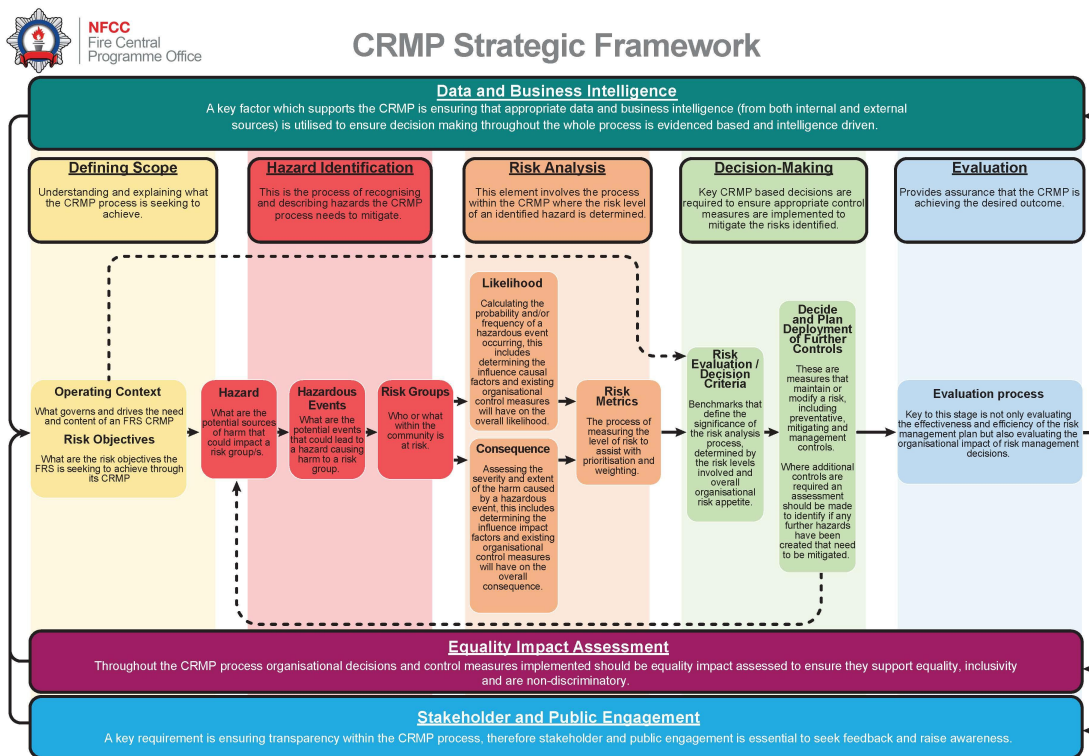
NFCC
Fire Central
Programme Office

CRMP Strategic Framework

Data and Business Intelligence
A key factor which supports the CRMP is ensuring that appropriate data and business intelligence (from both internal and external sources) is utilised to ensure decision making throughout the whole process is evidenced based and intelligence driven.

Defining Scope
Understanding and explaining what the CRMP process is seeking to achieve.

Hazard Identification
This is the process of recognising and describing hazards the CRMP process needs to mitigate.

Risk Analysis
This element involves the process within the CRMP where the risk level of an identified hazard is determined.

Decision-Making
Key CRMP based decisions are required to ensure appropriate control measures are implemented to mitigate the risks identified.

Evaluation
Provides assurance that the CRMP is achieving the desired outcome.

Operating Context
What governs and drives the need and content of an FRS CRMP
Risk Objectives
What are the risk objectives the FRS is seeking to achieve through its CRMP

Hazard
What are the potential sources of harm that could impact a risk group/s.

Hazardous Events
What are the potential events that could lead to a hazard causing harm to a risk group.

Risk Groups
Who or what within the community is at risk.

Likelihood
Calculating the probability and/or frequency of a hazardous event occurring, this includes determining the influence causal factors and existing organisational control measures will have on the overall likelihood.

Consequence
Assessing the severity and extent of the harm caused by a hazardous event, this includes determining the influence impact factors and existing organisational control measures will have on the overall consequence.

Risk Metrics
The process of measuring the level of risk to assist with prioritisation and weighting.

Risk Evaluation / Decision Criteria
Benchmarks that define the significance of the risk analysis process, determined by the risk levels involved and overall organisational risk appetite.

Decide and Plan Deployment of Further Controls
These are measures that maintain or modify a risk, including preventative, mitigating and management controls.
Where additional controls are required an assessment should be made to identify if any further hazards have been created that need to be mitigated.

Evaluation process
Key to this stage is not only evaluating the effectiveness and efficiency of the risk management plan but also evaluating the organisational impact of risk management decisions.

Equality Impact Assessment
Throughout the CRMP process organisational decisions and control measures implemented should be equality impact assessed to ensure they support equality, inclusivity and are non-discriminatory.

Stakeholder and Public Engagement
A key requirement is ensuring transparency within the CRMP process, therefore stakeholder and public engagement is essential to seek feedback and raise awareness.